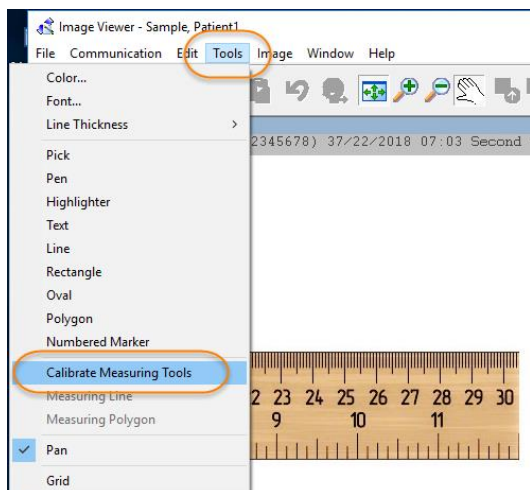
Image Viewer - Sample, Patient1
File Communication Edit Tools Image Window Help
Color...
Font...
Line Thickness >
Pick
Pen
Highlighter
Text
Line
Rectangle
Oval
Polygon
Numbered Marker
Calibrate Measuring Tools
Measuring Line
Measuring Polygon
Pan
Grid
2345678) 37/22/2018 07:03 Second
2 23 24 25 26 27 28 29 30
9 10 11